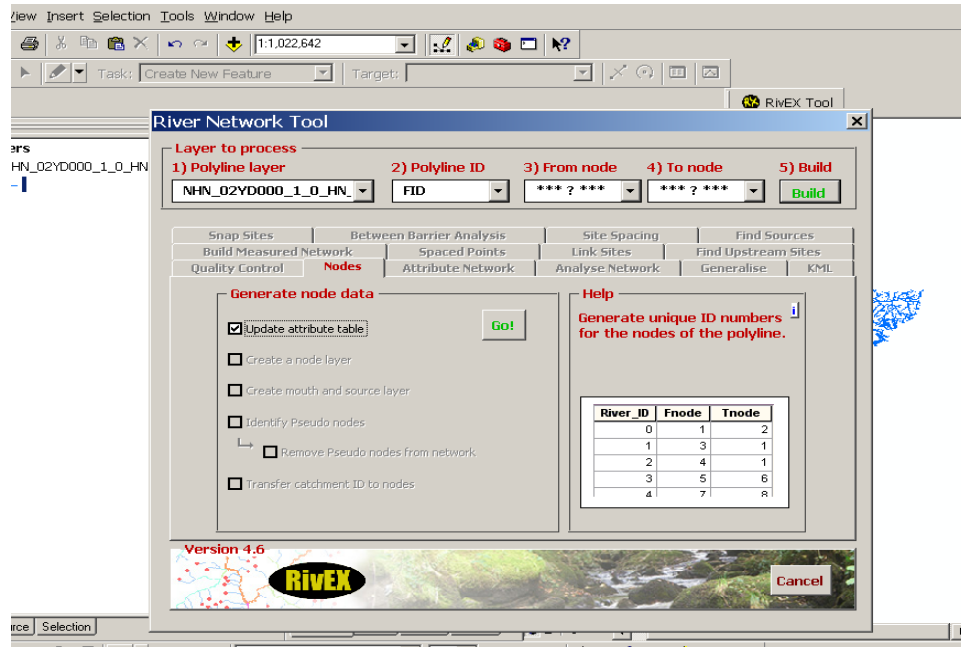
View Insert Selection Tools Window Help

1:1,022,642

Task: Create New Feature Target:

RivEX Tool

ers
HN_02YD000_1_0_HN

River Network Tool

Layer to process

1) Polyline layer 2) Polyline ID 3) From node 4) To node 5) Build

NHN_02YD000_1_0_HN_ FID *** ? *** *** ? *** Build

Snap Sites | Between Barrier Analysis | Site Spacing | Find Sources
Build Measured Network | Spaced Points | Link Sites | Find Upstream Sites
Quality Control | Nodes | Attribute Network | Analyse Network | Generalise | KML

Generate node data

Update attribute table

Go!

Create a node layer

Create mouth and source layer

Identify Pseudo nodes

Remove Pseudo nodes from network

Transfer catchment ID to nodes

Help

i

Generate unique ID numbers for the nodes of the polyline.

| River_ID | Fnode | Tnode |
|---|---|---|
| 0 | 1 | 2 |
| 1 | 3 | 1 |
| 2 | 4 | 1 |
| 3 | 5 | 6 |
| 4 | 7 | 8 |

Version 4.6

RivEX

Cancel

rce Selection